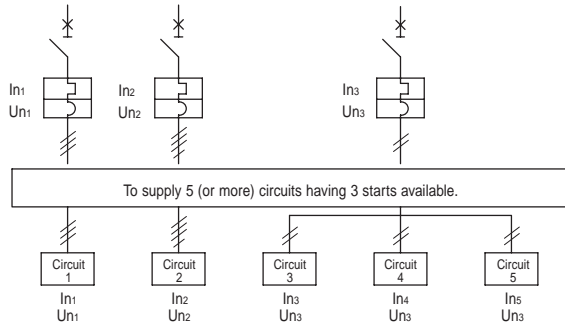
$In_1$
$Un_1$

$In_2$
$Un_2$

$In_3$
$Un_3$

To supply 5 (or more) circuits having 3 starts available.

Circuit 1
$In_1$
$Un_1$

Circuit 2
$In_2$
$Un_2$

Circuit 3
$In_3$
$Un_3$

Circuit 4
$In_4$
$Un_3$

Circuit 5
$In_5$
$Un_3$